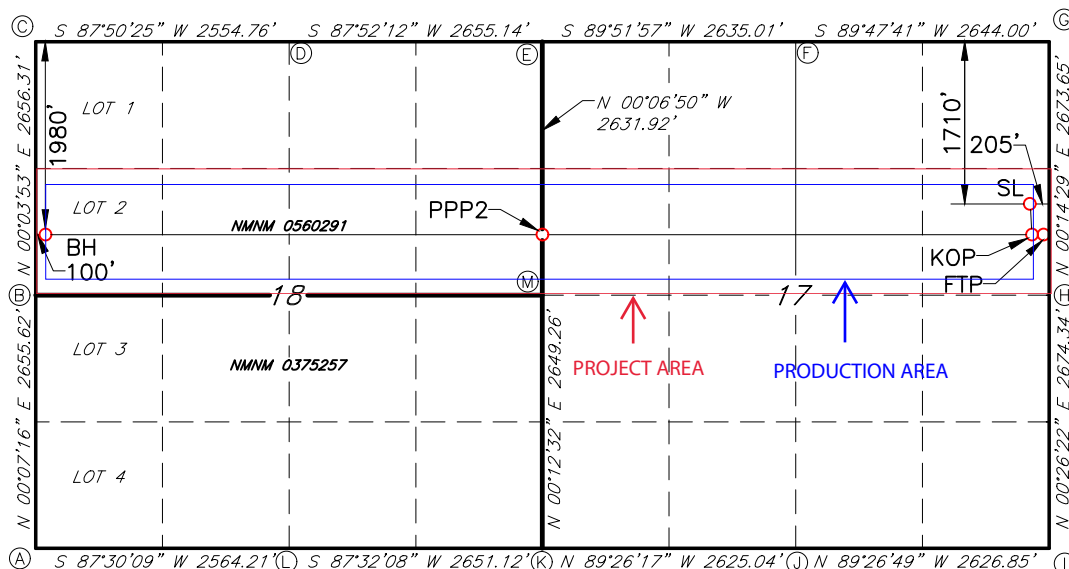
C S 87°50'25" W 2554.76' S 87°52'12" W 2655.14' S 89°51'57" W 2635.01' S 89°47'41" W 2644.00' G

D E F

N 00°03'5.3" E 2656.31'

1980'

LOT 1

N 00°06'50" W 2631.92'

1710'

205'

N 00°14'29" E 2673.65'

SL

LOT 2

NMNM 0560291

PPP2

BH

100'

KOP

FTP

M

B 18 17 H

LOT 3

NMNM 0375257

N 00°00'16" E 2655.62'

N 00°12'32" E 2649.26'

PROJECT AREA

PRODUCTION AREA

N 00°26'22" E 2674.34'

LOT 4

A S 87°30'09" W 2564.21' L S 87°32'08" W 2651.12' K N 89°26'17" W 2625.04' J N 89°26'49" W 2626.85' I